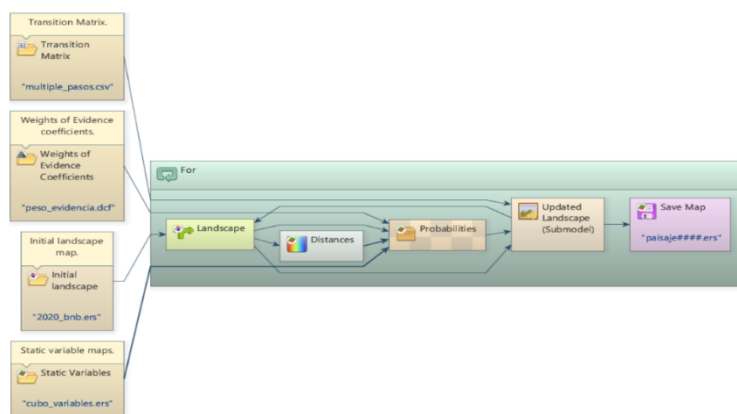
Transition Matrix.

Trransition Matrix

"multiple_pasos.csv"

Weights of Evidence coefficients.

Weights of Evidence Coefficients

"peso_evidencia.dcf"

Initial landscape map.

Initial landscape

"2020_bnb.ers"

Static variable maps.

Static Variables

"cubo_variables.ers"

For

Landscape

Distances

Probabilities

Updated Landscape (Submodel)

Save Map

"paisaje####.ers"